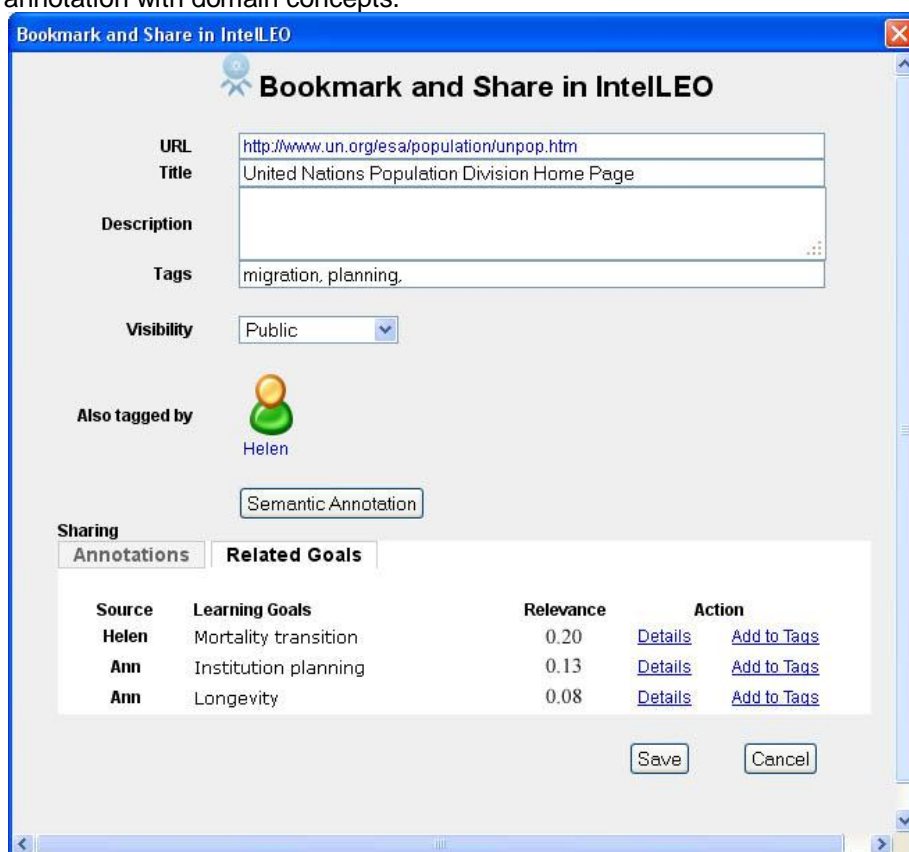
annotation with domain concepts.

Bookmark and Share in IntelLEO

Bookmark and Share in IntelLEO

URL http://www.un.org/esa/population/unpop.htm
Title United Nations Population Division Home Page
Description
Tags migration, planning,

Visibility Public

Also tagged by Helen

Semantic Annotation

Sharing
Annotations Related Goals

| Source | Learning Goals | Relevance | Action | |
|---|---|---|---|---|
| Helen | Mortality transition | 0.20 | Details | Add to Tags |
| Ann | Institution planning | 0.13 | Details | Add to Tags |
| Ann | Longevity | 0.08 | Details | Add to Tags |

Save Cancel